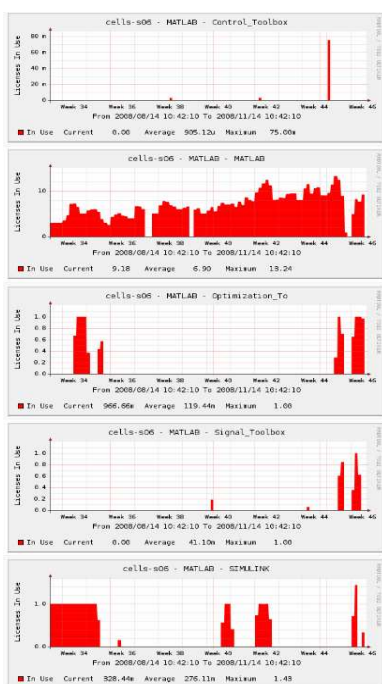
cells-s06 - MATLAB - Control_Toolbox

Licenses In Use

80 m
60 m
40 m
20 m
0

Week 34 Week 36 Week 38 Week 40 Week 42 Week 44 Week 46

From 2008/08/14 10:42:10 To 2008/11/14 10:42:10

In Use Current 0.00 Average 905.12u Maximum 75.00m

cells-s06 - MATLAB - MATLAB

Licenses In Use

10
5
0

Week 34 Week 36 Week 38 Week 40 Week 42 Week 44 Week 46

From 2008/08/14 10:42:10 To 2008/11/14 10:42:10

In Use Current 9.18 Average 6.90 Maximum 19.24

cells-s06 - MATLAB - Optimization_To

Licenses In Use

1.0
0.8
0.6
0.4
0.2
0.0

Week 34 Week 36 Week 38 Week 40 Week 42 Week 44 Week 46

From 2008/08/14 10:42:10 To 2008/11/14 10:42:10

In Use Current 966.66m Average 119.44m Maximum 1.00

cells-s06 - MATLAB - Signal_Toolbox

Licenses In Use

1.0
0.8
0.6
0.4
0.2
0.0

Week 34 Week 36 Week 38 Week 40 Week 42 Week 44 Week 46

From 2008/08/14 10:42:10 To 2008/11/14 10:42:10

In Use Current 0.00 Average 41.10m Maximum 1.00

cells-s06 - MATLAB - SIMULINK

Licenses In Use

1.0
0.0

Week 34 Week 36 Week 38 Week 40 Week 42 Week 44 Week 46

From 2008/08/14 10:42:10 To 2008/11/14 10:42:10

In Use Current 928.44m Average 276.11m Maximum 1.49